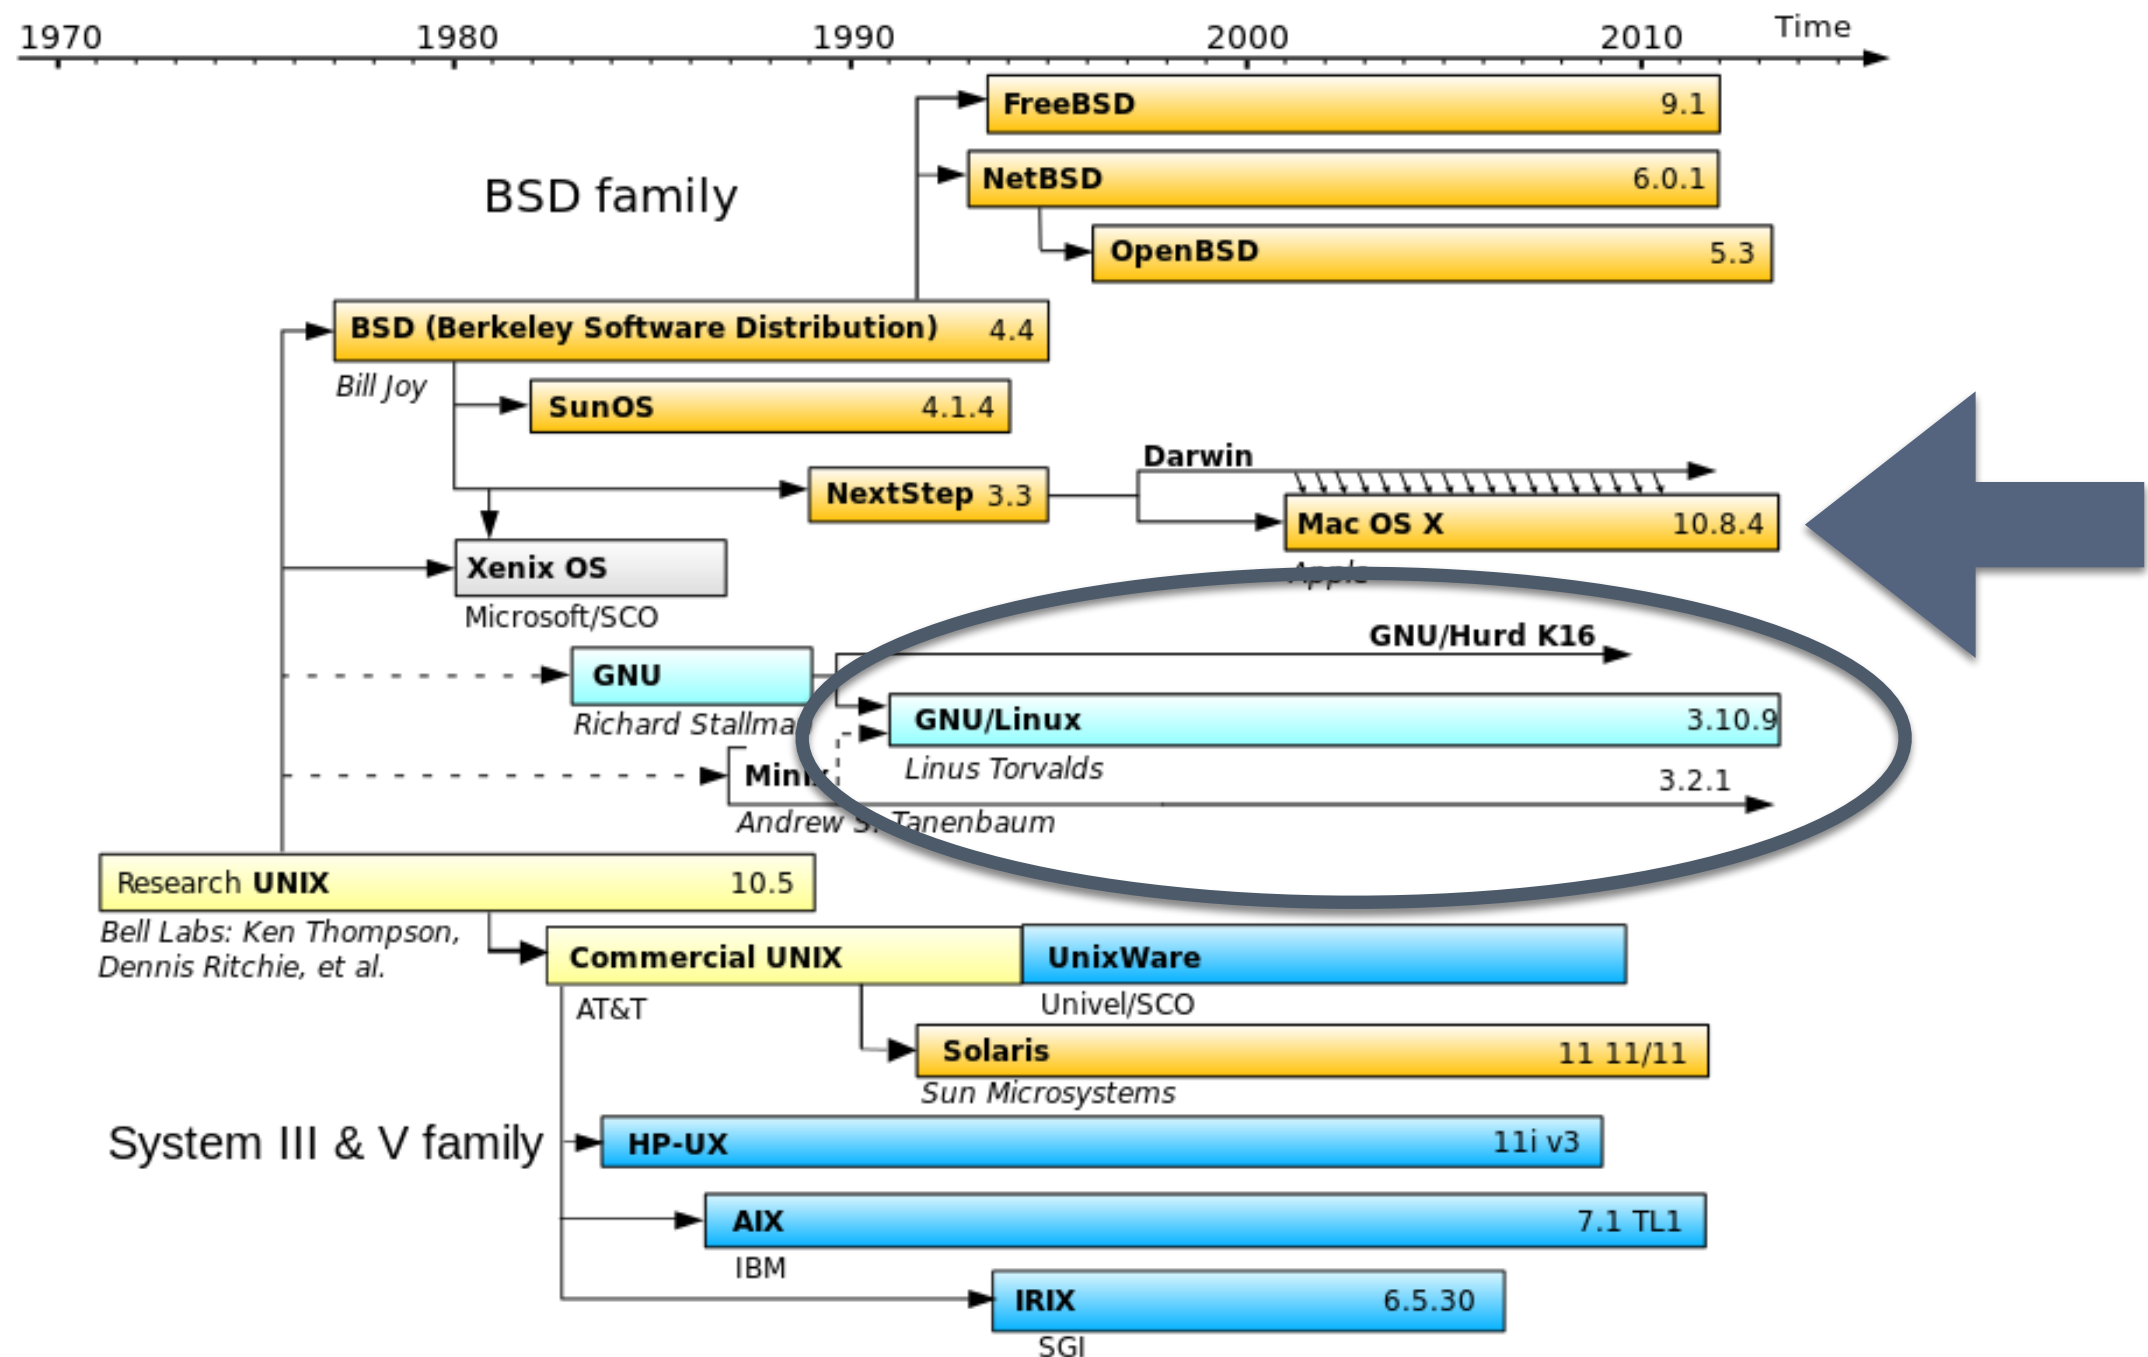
1970 1980 1990 2000 2010 Time

FreeBSD 9.1

NetBSD 6.0.1

BSD family

OpenBSD 5.3

BSD (Berkeley Software Distribution) 4.4

Bill Joy

SunOS 4.1.4

Darwin

NextStep 3.3

Mac OS X 10.8.4

Xenix OS

Apple

Microsoft/SCO

GNU/Hurd K16

GNU

GNU/Linux 3.10.9

Richard Stallma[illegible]

Mini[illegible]

Linus Torvalds

3.2.1

Andrew S. Tanenbaum

Research UNIX 10.5

Bell Labs: Ken Thompson, Dennis Ritchie, et al.

Commercial UNIX

UnixWare

AT&T

Univel/SCO

Solaris 11 11/11

Sun Microsystems

System III & V family

HP-UX 11i v3

AIX 7.1 TL1

IBM

IRIX 6.5.30

SGI